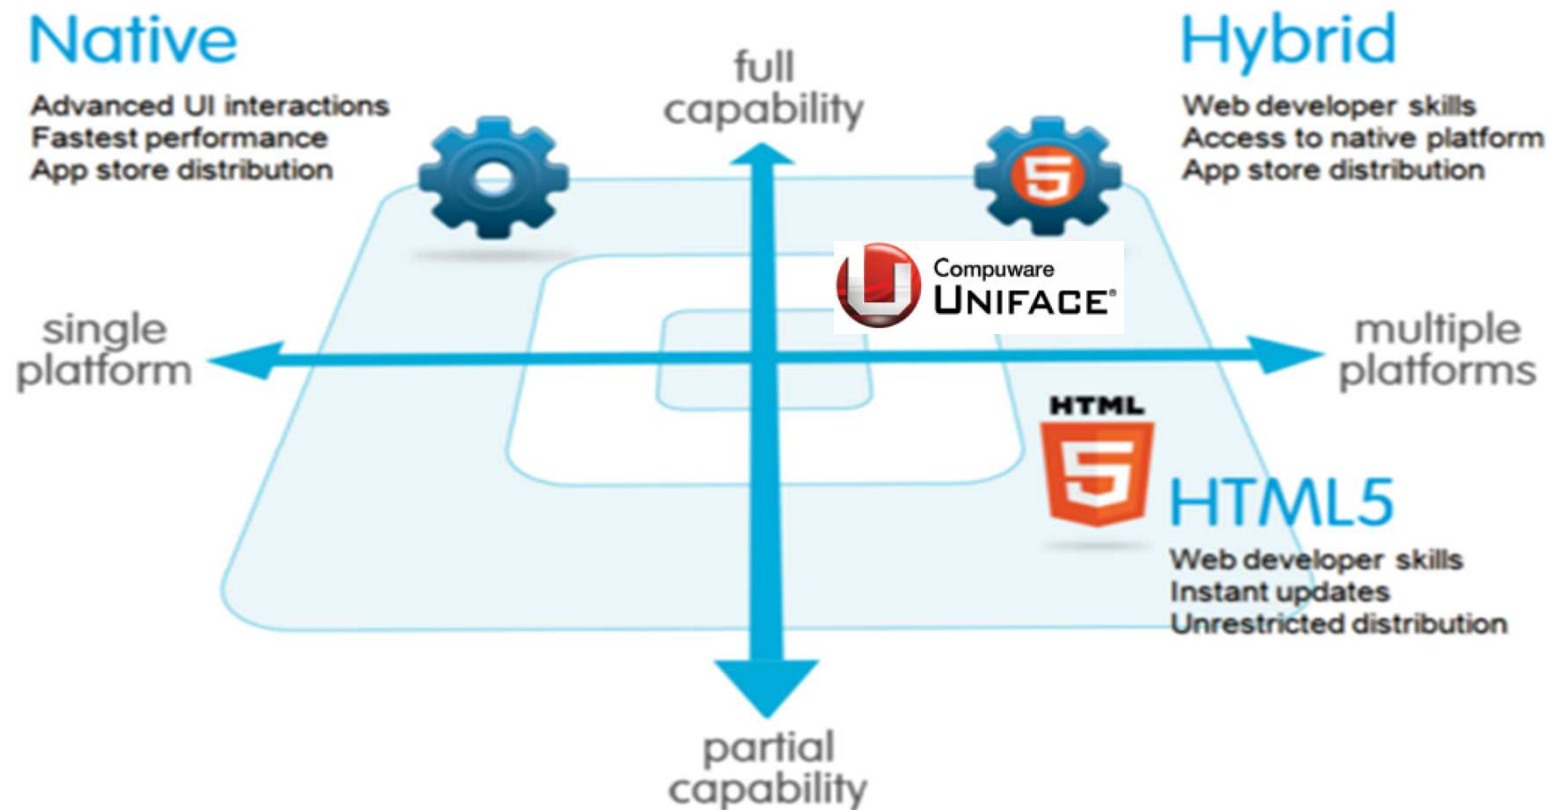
Native

Advanced UI interactions
Fastest performance
App store distribution

full capability

Hybrid

Web developer skills
Access to native platform
App store distribution

5

Compuware UNIFACE®

single platform

multiple platforms

HTML

5

HTML5

Web developer skills
Instant updates
Unrestricted distribution

partial capability